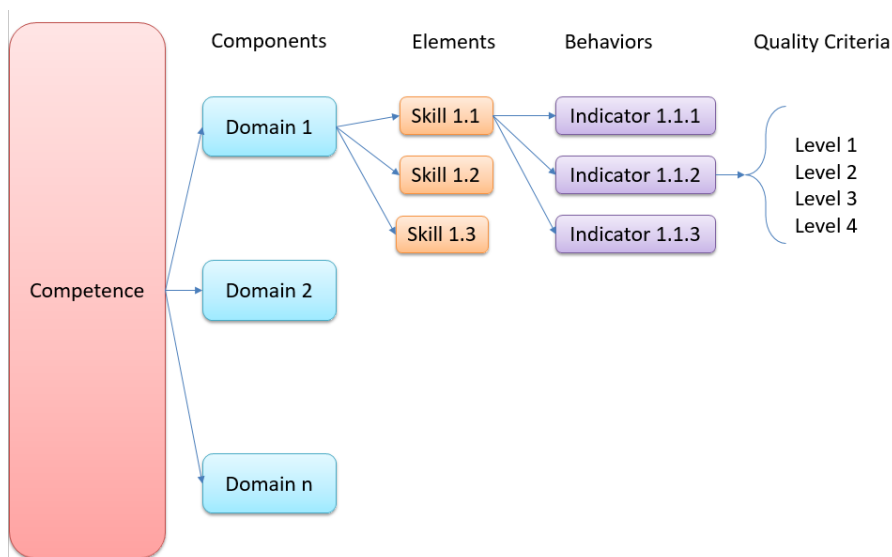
Components Elements Behaviors Quality Criteria

Competence

Domain 1

Domain 2

Domain n

Skill 1.1

Skill 1.2

Skill 1.3

Indicator 1.1.1

Indicator 1.1.2

Indicator 1.1.3

Level 1
Level 2
Level 3
Level 4